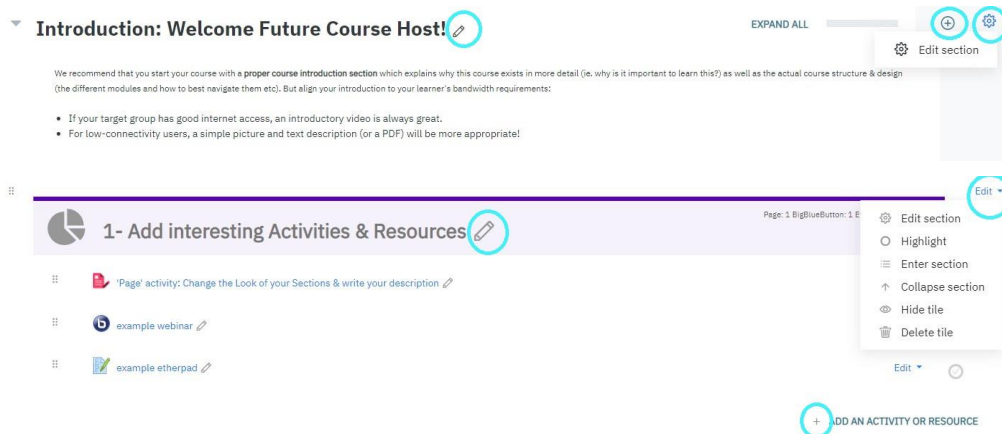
Introduction: Welcome Future Course Host!

EXPAND ALL

Edit section

We recommend that you start your course with a **proper course introduction section** which explains why this course exists in more detail (ie. why is it important to learn this?) as well as the actual course structure & design (the different modules and how to best navigate them etc). But align your introduction to your learner's bandwidth requirements:

- If your target group has good internet access, an introductory video is always great.
- For low-connectivity users, a simple picture and text description (or a PDF) will be more appropriate!

Edit

1- Add interesting Activities & Resources

Page: 1 BigBlueButton: 1 E

Edit section
Highlight
Enter section
Collapse section
Hide tile
Delete tile

'Page' activity: Change the Look of your Sections & write your description

example webinar

example etherpad

Edit

ADD AN ACTIVITY OR RESOURCE